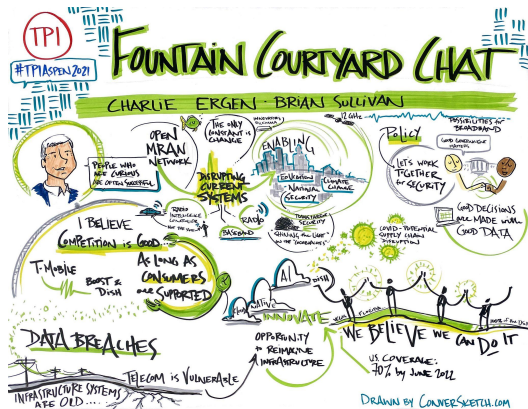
TPI

#TPIASPEN2021

FOUNTAIN COURTYARD CHAT

CHARLIE ERGEN · BRIAN SULLIVAN

PEOPLE WHO ARE CURIOUS ARE OFTEN SUCCESSFUL

OPEN MRAN NETWORK

THE ONLY CONSTANT IS CHANGE

INNOVATION ALLIANCE

DISRUPTING CURRENT SYSTEMS

ENABLING

12 GHz

EDUCATION

NATIONAL SECURITY

CLIMATE CHANGE

POLICY

POSSIBILITIES OF BROADBAND

GOOD LEADERSHIP MATTERS

LET'S WORK TOGETHER for SECURITY

GOOD DECISIONS are MADE with GOOD DATA

RADIO INTELLIGENCE CONTROLLER

RADIO

BASEBAND

TRANSPARENT SECURITY

SHINING "THE LIGHT" ON THE "COCKROACHES"

COVID - POTENTIAL SUPPLY CHAIN DISRUPTION

I BELIEVE COMPETITION is GOOD.

T-Mobile

BOOST & DISH

AS LONG AS CONSUMERS ARE SUPPORTED

AI

DISH

INNOVATE

WE BELIEVE WE CAN DO IT

US COVERAGE: 70% by JUNE 2022

DATA BREACHES

OPPORTUNITY to REIMAGINE INFRASTRUCTURE

INFRASTRUCTURE SYSTEMS ARE OLD...

TELECOM is VULNERABLE

DRAWN BY CONVERSKETCH.COM